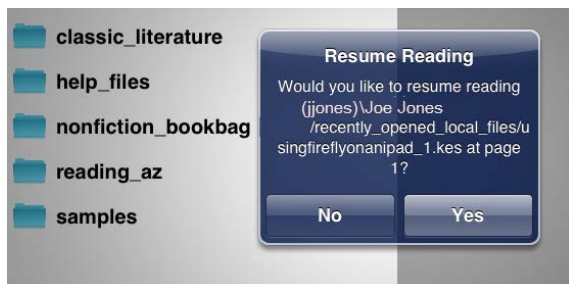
classic_literature

help_files

nonfiction_bookbag

reading_az

samples

Resume Reading

Would you like to resume reading (jjones)\Joe Jones /recently_opened_local_files/usingfireflyonanipad_1.kes at page 1?

No

Yes